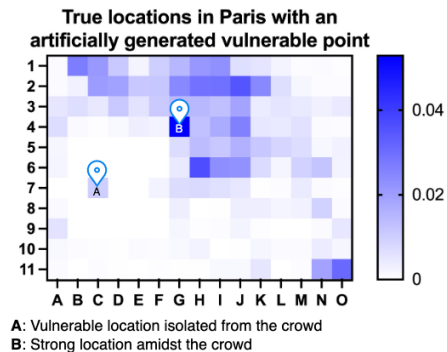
True locations in Paris with an artificially generated vulnerable point

1
2
3
4
5
6
7
8
9
10
11

A B C D E F G H I J K L M N O

A
B

0.04
0.02
0

A: Vulnerable location isolated from the crowd
B: Strong location amidst the crowd